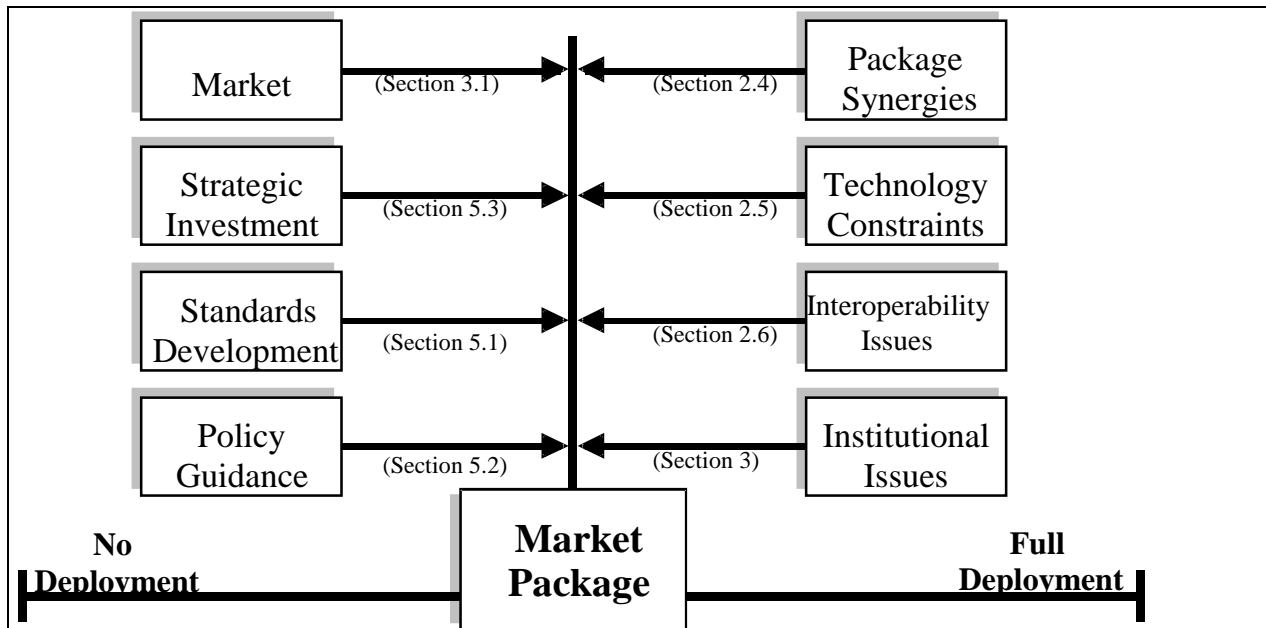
Market
(Section 3.1)

Package Synergies
(Section 2.4)

Strategic Investment
(Section 5.3)

Technology Constraints
(Section 2.5)

Standards Development
(Section 5.1)

Interoperability Issues
(Section 2.6)

Policy Guidance
(Section 5.2)

Institutional Issues
(Section 3)

Market Package

No Deployment

Full Deployment